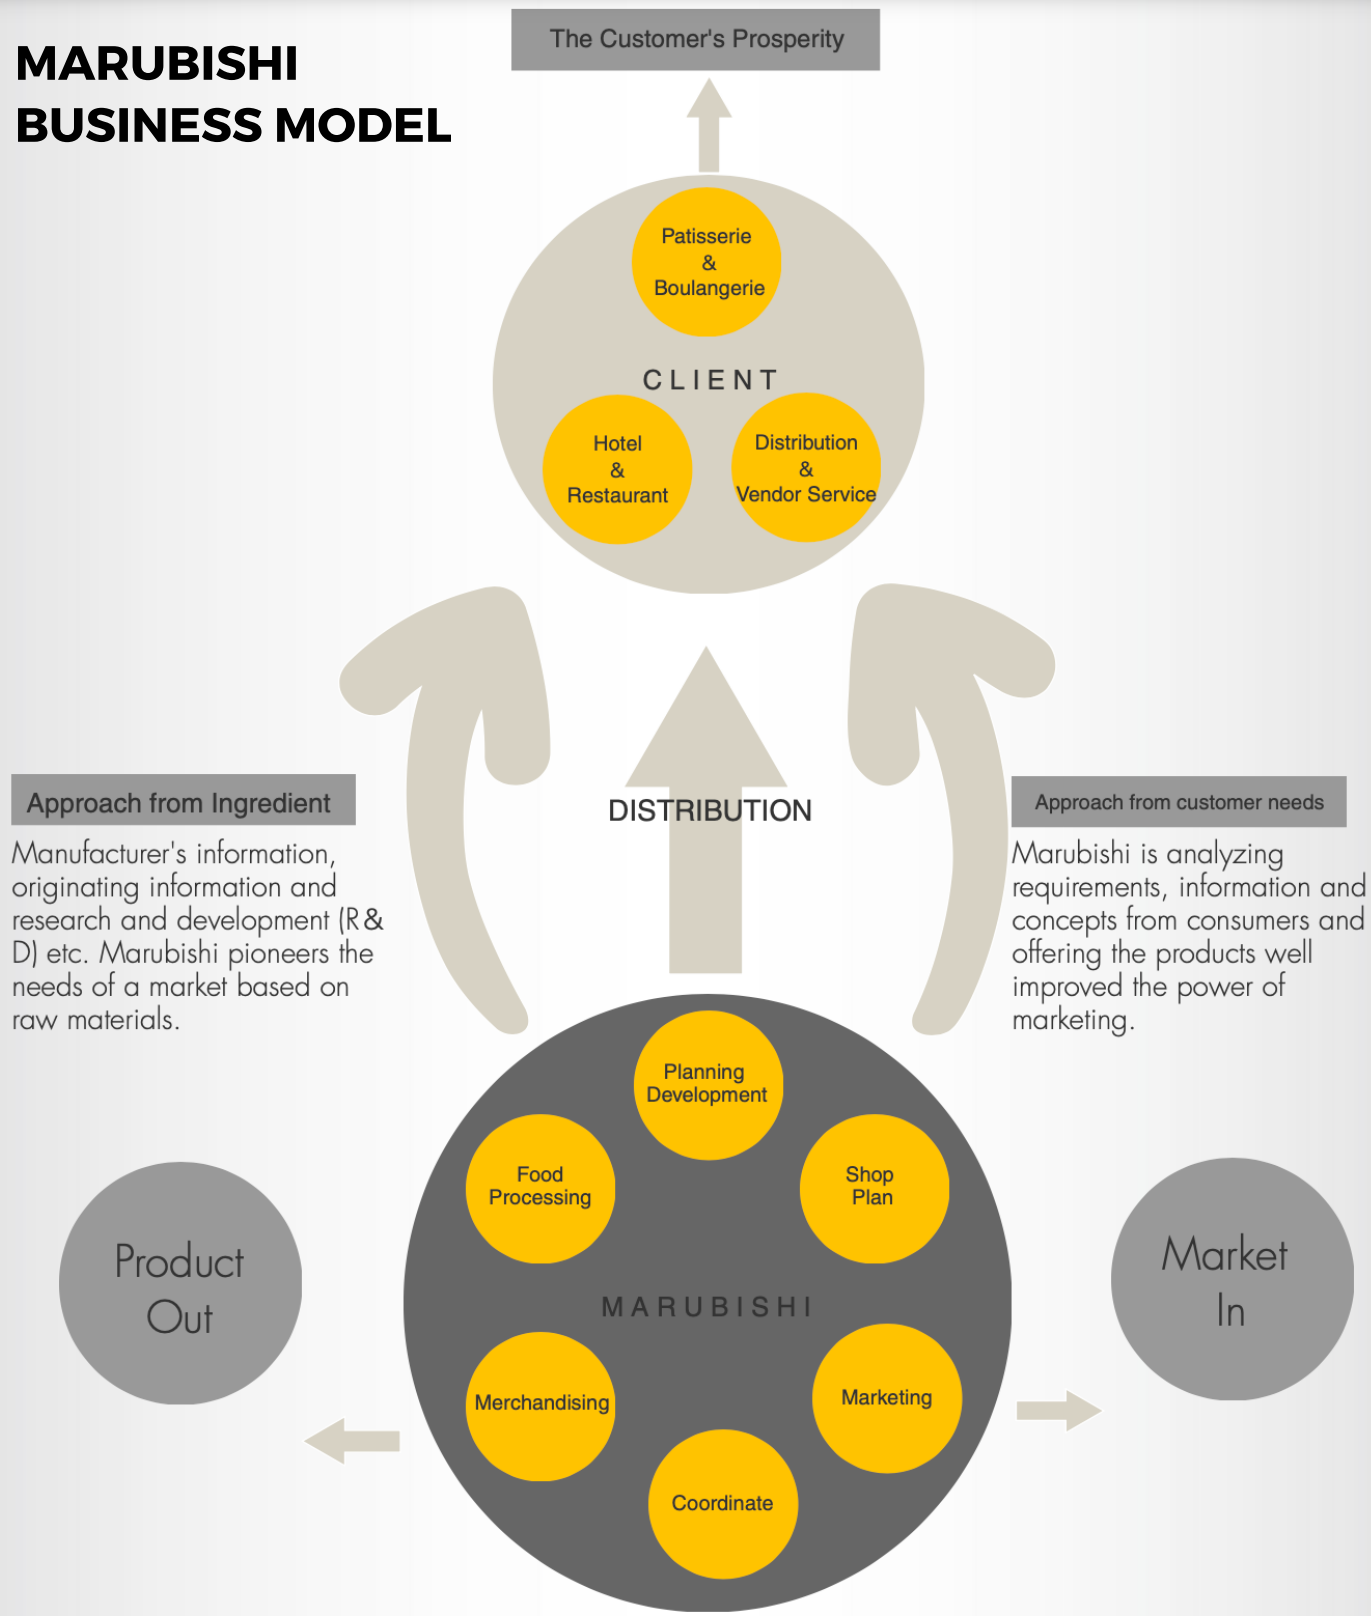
MARUBISHI BUSINESS MODEL

The Customer's Prosperity

Patisserie & Boulangerie

CLIENT

Hotel & Restaurant

Distribution & Vendor Service

Approach from Ingredient

Manufacturer's information, originating information and research and development (R& D) etc. Marubishi pioneers the needs of a market based on raw materials.

DISTRIBUTION

Approach from customer needs

Marubishi is analyzing requirements, information and concepts from consumers and offering the products well improved the power of marketing.

Planning Development

Food Processing

Shop Plan

Product Out

MARUBISHI

Market In

Merchandising

Marketing

Coordinate